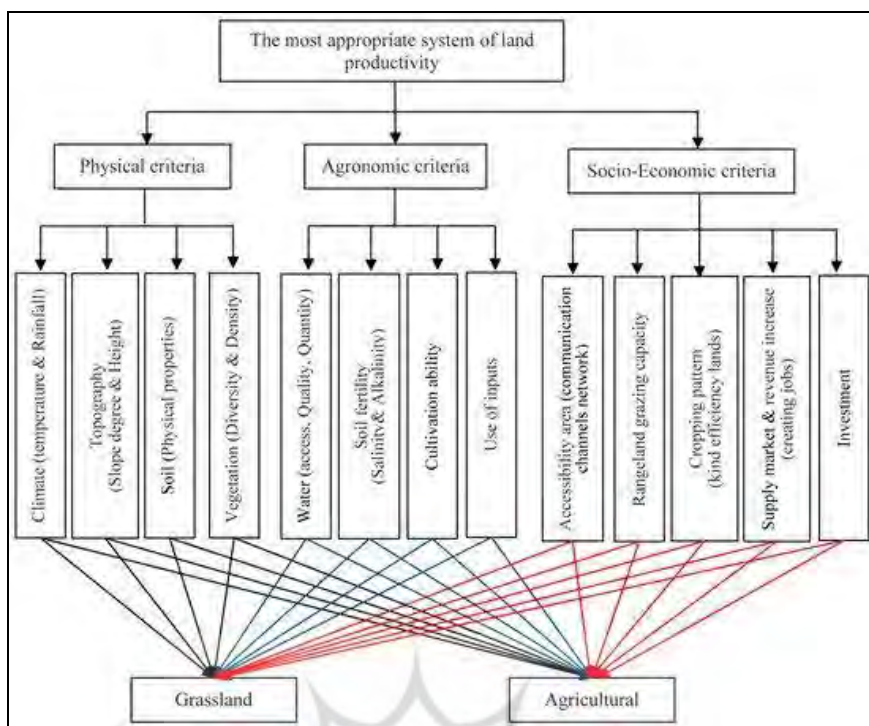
The most appropriate system of land productivity

Physical criteria

Agronomic criteria

Socio-Economic criteria

Climate (temperature & Rainfall)

Topography (Slope degree & Height)

Soil (Physical properties)

Vegetation (Diversity & Density)

Water (access, Quality, Quantity)

Soil fertility (Salinity& Alkalinity)

Cultivation ability

Use of inputs

Accessibility area (communication channels network)

Rangeland grazing capacity

Cropping pattern (kind effeciency lands)

Supply market & revenue increase (creating jobs)

Investment

Grassland

Agricultural